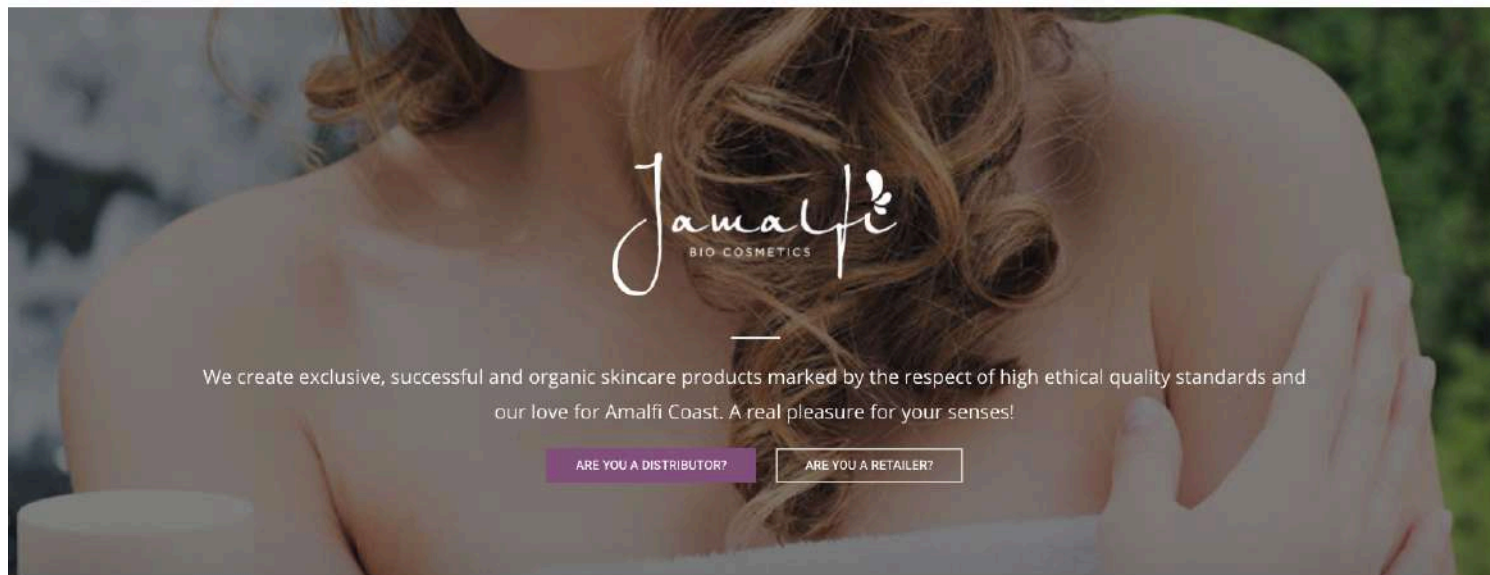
Jamalfi
BIO COSMETICS

We create exclusive, successful and organic skincare products marked by the respect of high ethical quality standards and our love for Amalfi Coast. A real pleasure for your senses!

ARE YOU A DISTRIBUTOR?

ARE YOU A RETAILER?